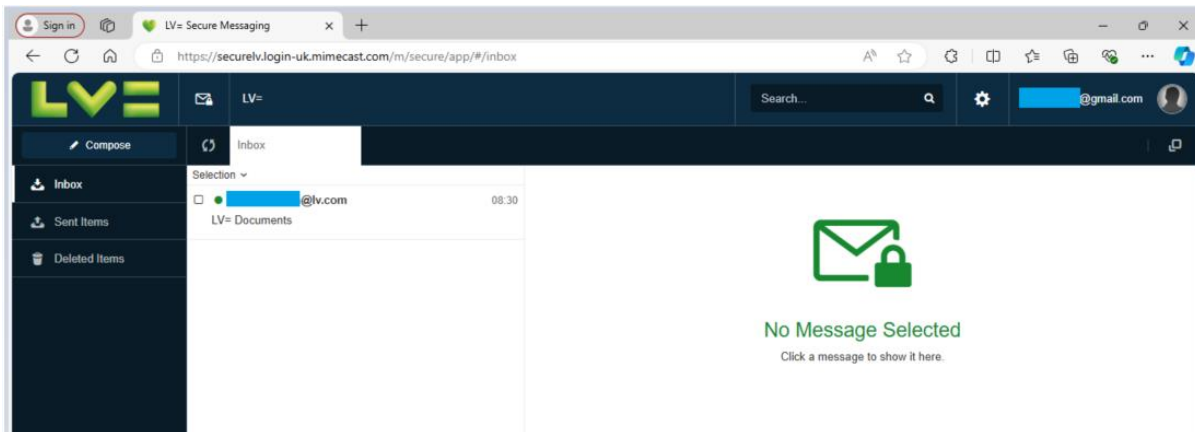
Sign in
LV= Secure Messaging
https://securelv.login-uk.mimecast.com/m/secure/app/#/inbox
LV=
LV=
Search...
@gmail.com
Compose
Inbox
Inbox
Sent Items
Deleted Items
Selection
@lv.com 08:30
LV= Documents
No Message Selected
Click a message to show it here.